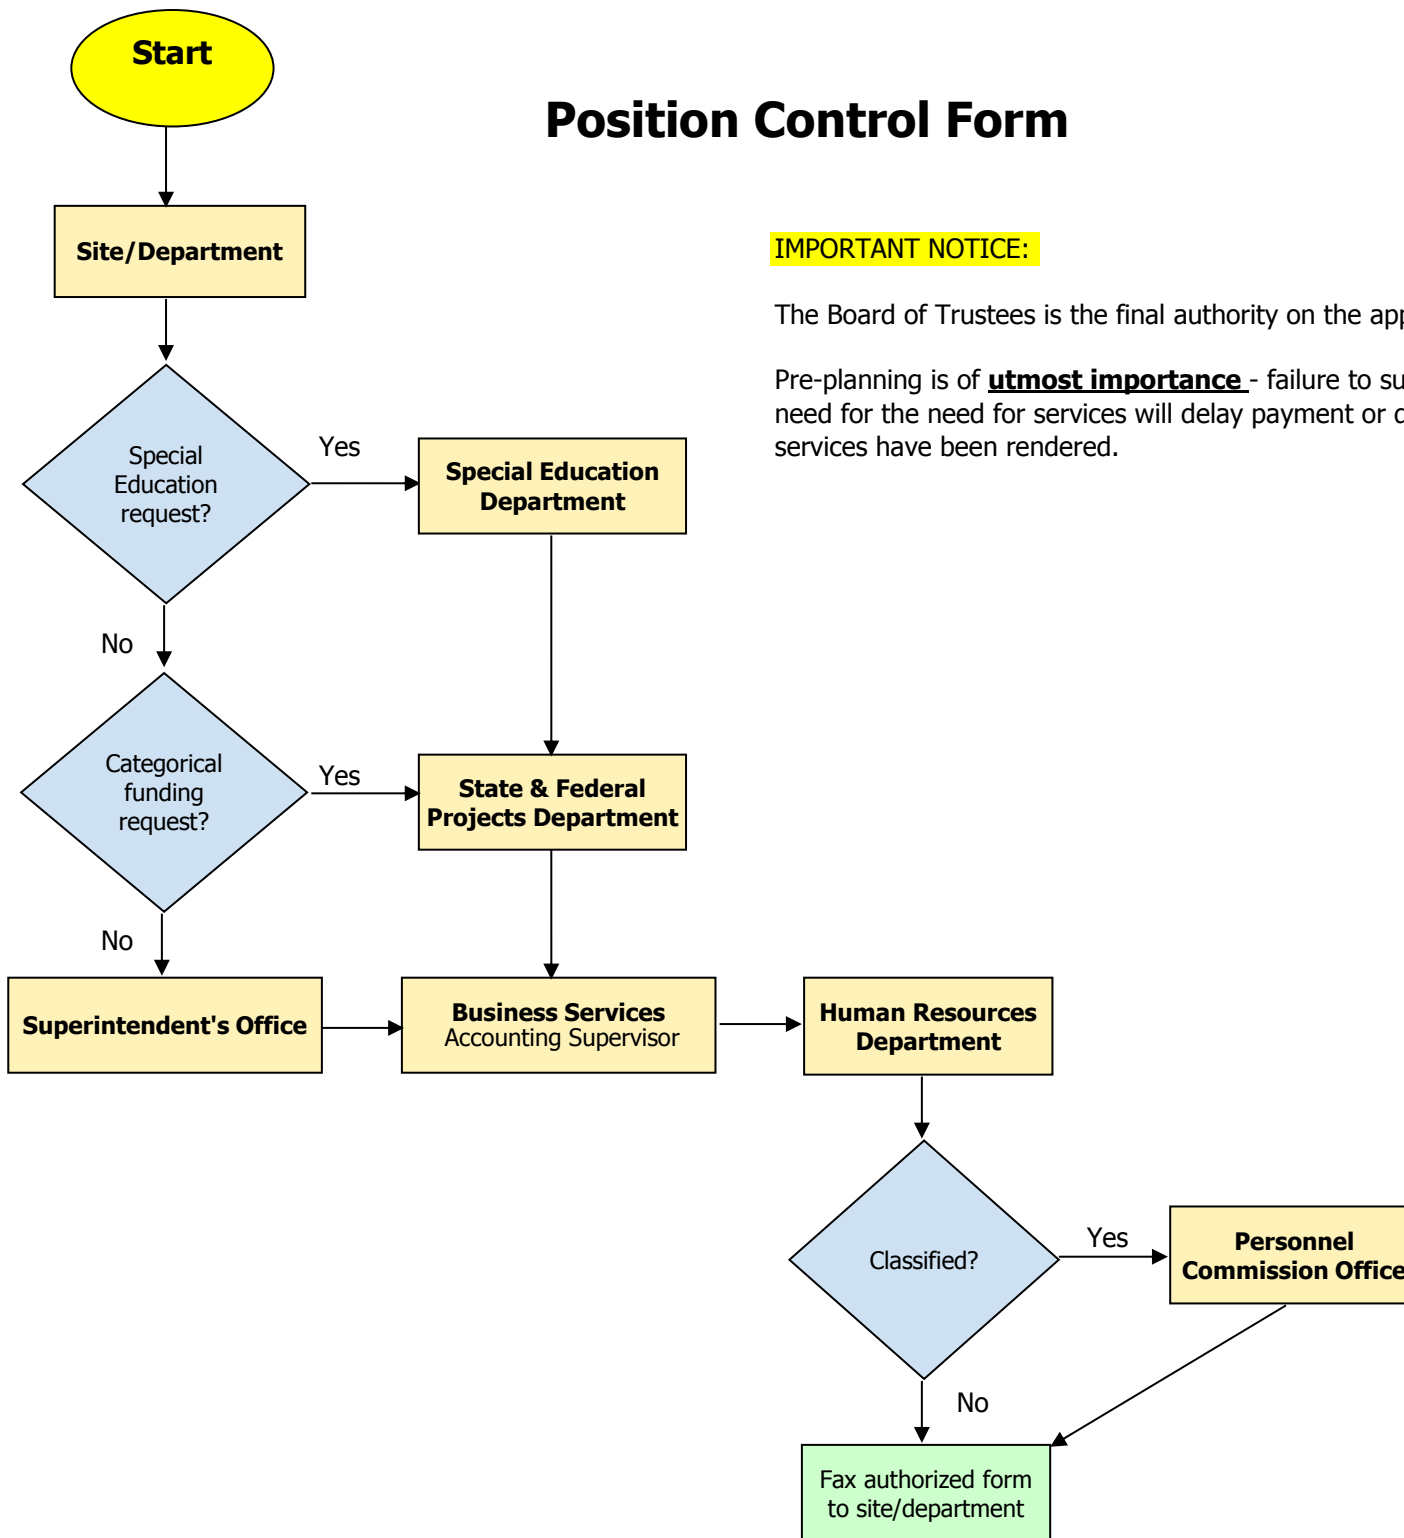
Start

Position Control Form

Site/Department

IMPORTANT NOTICE:

The Board of Trustees is the final authority on the app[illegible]

Pre-planning is of **utmost importance** - failure to su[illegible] need for the need for services will delay payment or c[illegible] services have been rendered.

Special Education request?

Yes

Special Education Department

No

Categorical funding request?

Yes

State & Federal Projects Department

No

Superintendent's Office

Business Services
Accounting Supervisor

Human Resources Department

Classified?

Yes

Personnel Commission Office

No

Fax authorized form to site/department